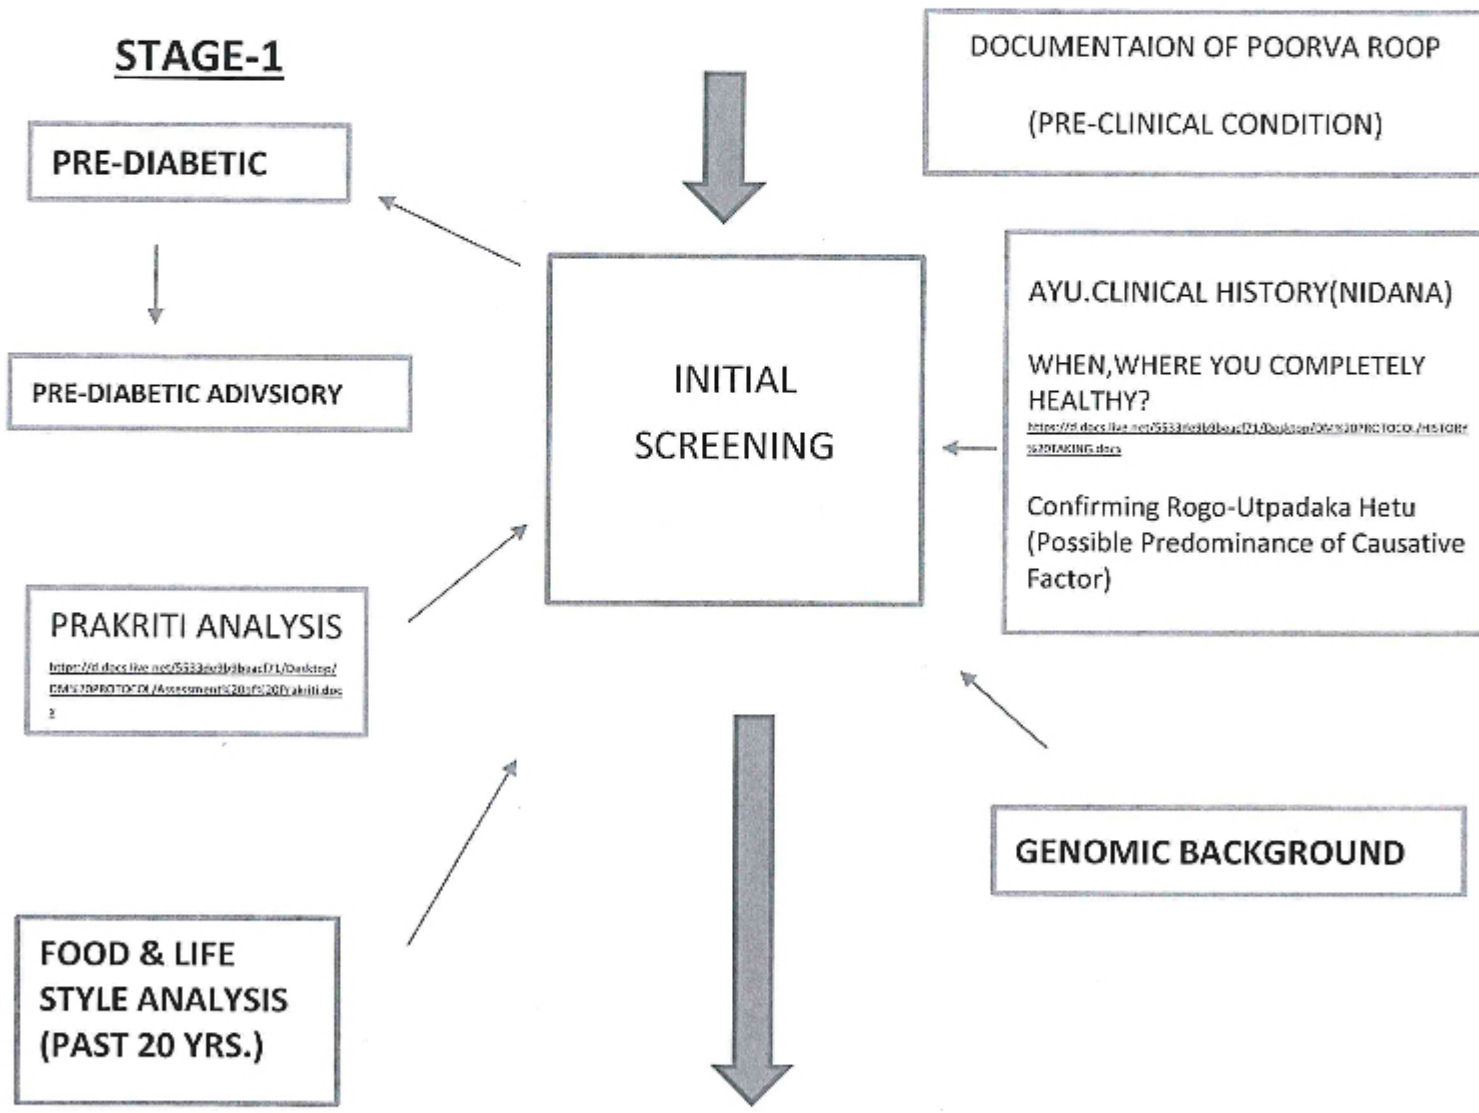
STAGE-1

DOCUMENTAION OF POORVA ROOP

(PRE-CLINICAL CONDITION)

PRE-DIABETIC

PRE-DIABETIC ADIVSIORY

INITIAL

SCREENING

AYU.CLINICAL HISTORY(NIDANA)

WHEN,WHERE YOU COMPLETELY HEALTHY?

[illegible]

Confirming Rogo-Utpadaka Hetu (Possible Predominance of Causative Factor)

PRAKRITI ANALYSIS

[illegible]

GENOMIC BACKGROUND

FOOD & LIFE STYLE ANALYSIS (PAST 20 YRS.)